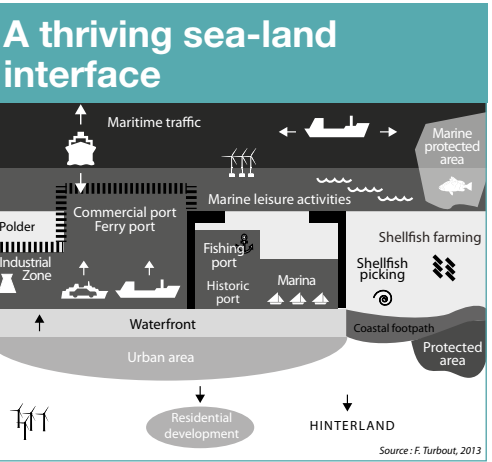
A thriving sea-land interface

Maritime traffic

Marine protected area

Marine leisure activities

Polder

Commercial port
Ferry port

Industrial Zone

Fishing port

Historic port

Marina

Shellfish farming

Shellfish picking

Waterfront

Coastal footpath

Urban area

Protected area

Residential development

HINTERLAND

Source : F. Turbout, 2013